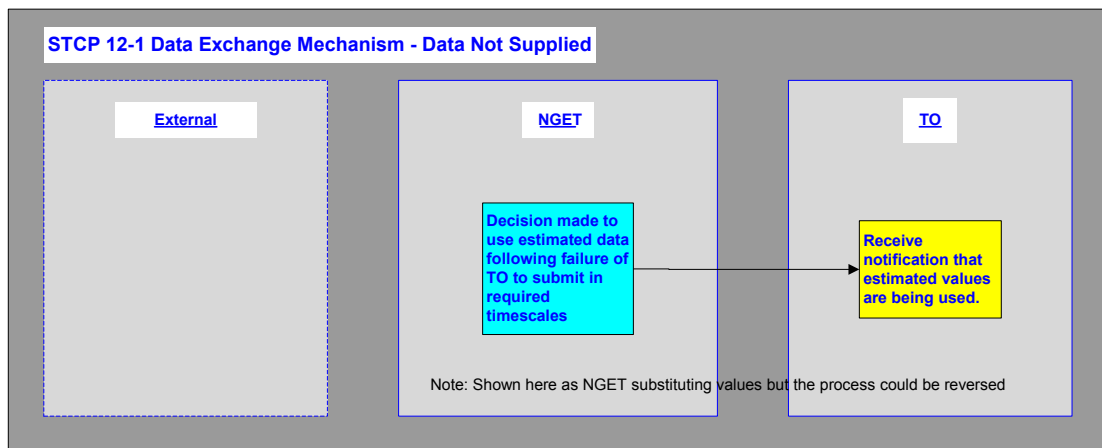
STCP 12-1 Data Exchange Mechanism - Data Not Supplied

External

NGET

TO

Decision made to use estimated data following failure of TO to submit in required timescales

Receive notification that estimated values are being used.

Note: Shown here as NGET substituting values but the process could be reversed